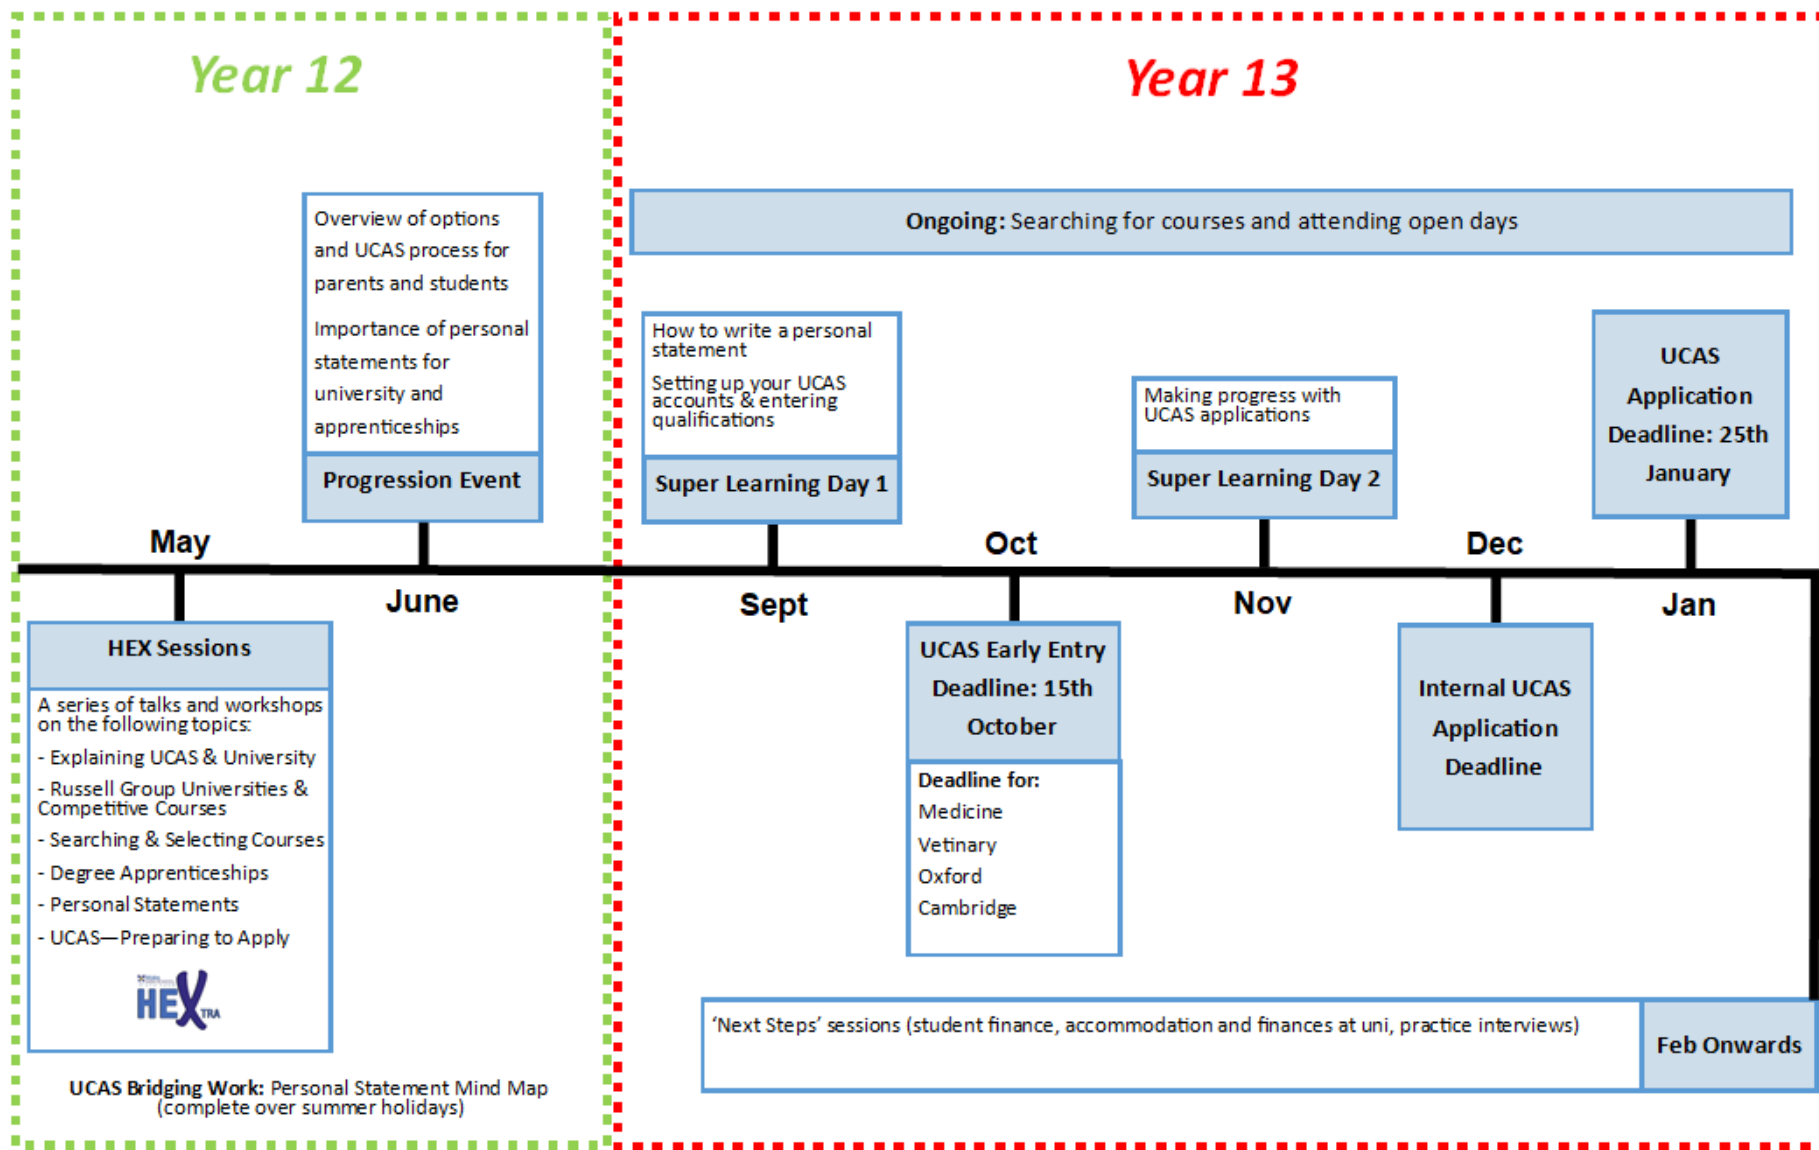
Year 12

Overview of options and UCAS process for parents and students

Importance of personal statements for university and apprenticeships

Progression Event

May

June

HEX Sessions

A series of talks and workshops on the following topics:

- Explaining UCAS & University

- Russell Group Universities & Competitive Courses

- Searching & Selecting Courses

- Degree Apprenticeships

- Personal Statements

- UCAS—Preparing to Apply

HEX TRA

UCAS Bridging Work: Personal Statement Mind Map (complete over summer holidays)

Year 13

Ongoing: Searching for courses and attending open days

How to write a personal statement

Setting up your UCAS accounts & entering qualifications

Super Learning Day 1

Making progress with UCAS applications

Super Learning Day 2

UCAS Application Deadline: 25th January

Oct

Dec

Sept

Nov

Jan

UCAS Early Entry Deadline: 15th October

Deadline for:
Medicine
Vetinary
Oxford
Cambridge

Internal UCAS Application Deadline

'Next Steps' sessions (student finance, accommodation and finances at uni, practice interviews)

Feb Onwards